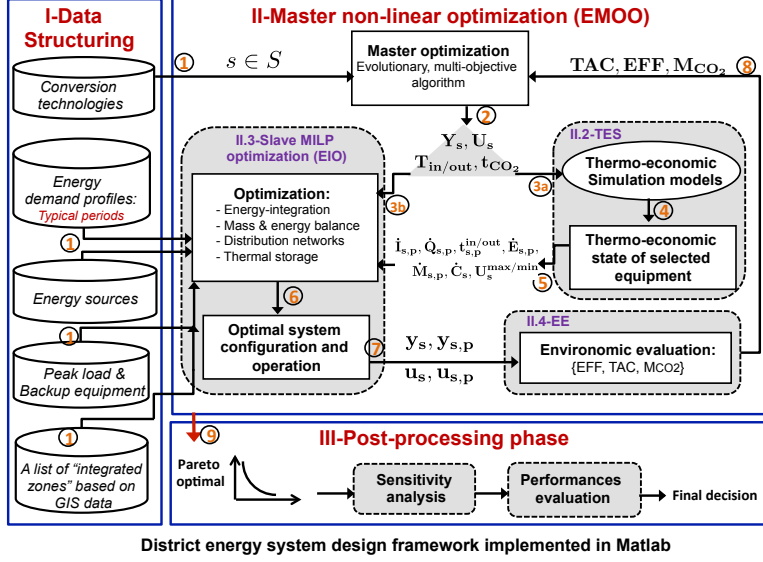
I-Data Structuring

Conversion technologies

Energy demand profiles: Typical periods

1

Energy sources

1

Peak load & Backup equipment

1

A list of "integrated zones" based on GIS data

II-Master non-linear optimization (EMOO)

1

$s \in S$

Master optimization
Evolutionary, multi-objective algorithm

$\mathbf{TAC}, \mathbf{EFF}, \mathbf{M_{CO_2}}$

8

2

$\mathbf{Y_s}, \mathbf{U_s}$
$\mathbf{T_{in/out}}, \mathbf{t_{CO_2}}$

II.3-Slave MILP optimization (EIO)

Optimization:
- Energy-integration
- Mass & energy balance
- Distribution networks
- Thermal storage

3b

3a

II.2-TES

Thermo-economic Simulation models

4

Thermo-economic state of selected equipment

$\dot{\mathbf{I}}_{\mathbf{s,p}}, \dot{\mathbf{Q}}_{\mathbf{s,p}}, \mathbf{t}_{\mathbf{s,p}}^{\mathbf{in/out}}, \dot{\mathbf{E}}_{\mathbf{s,p}},$
$\dot{\mathbf{M}}_{\mathbf{s,p}}, \dot{\mathbf{C}}_{\mathbf{s}}, \mathbf{U}_{\mathbf{s}}^{\mathbf{max/min}}$

5

6

Optimal system configuration and operation

7

$\mathbf{y_s}, \mathbf{y_{s,p}}$
$\mathbf{u_s}, \mathbf{u_{s,p}}$

II.4-EE

Environomic evaluation:
{EFF, TAC, MCO2}

9

III-Post-processing phase

Pareto optimal

Sensitivity analysis

Performances evaluation

Final decision

District energy system design framework implemented in Matlab